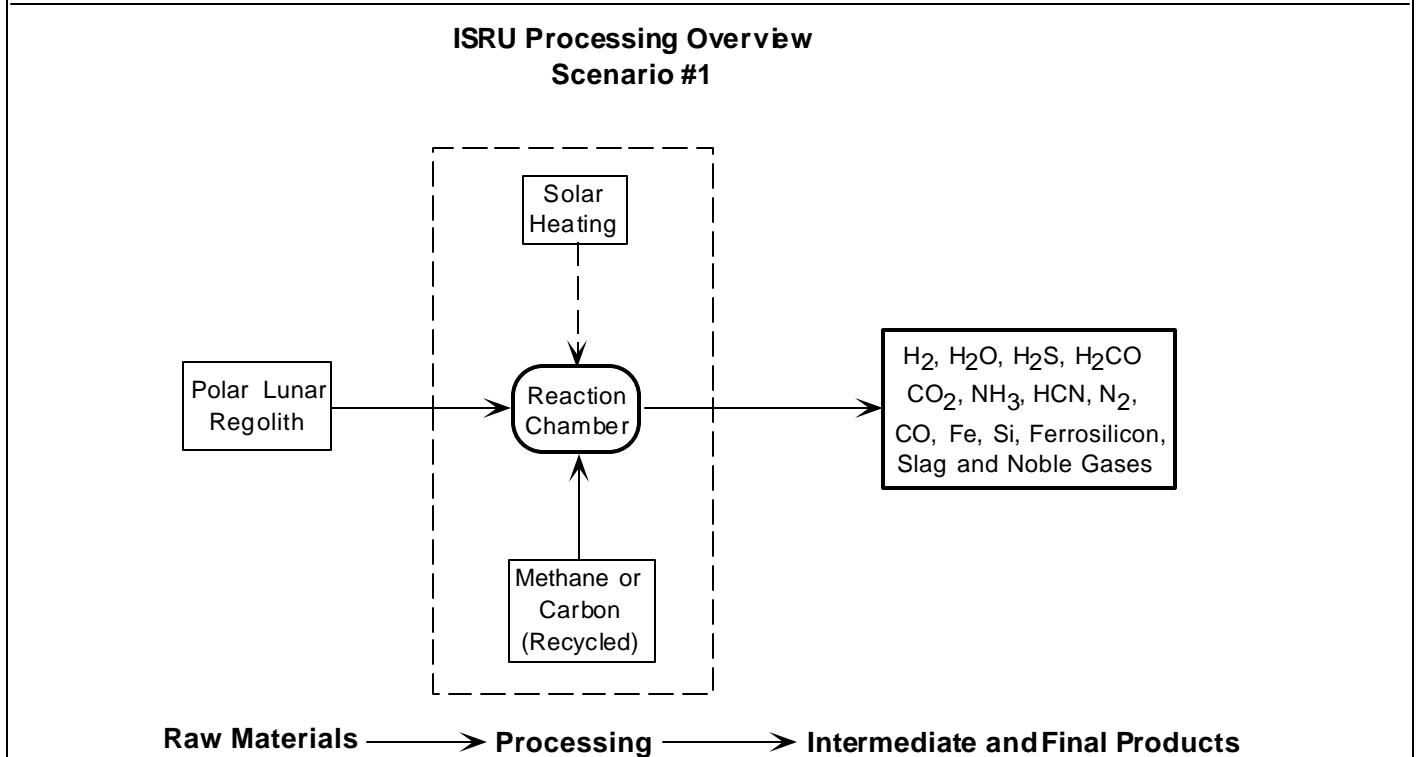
ISRU Processing Overview
Scenario #1

Solar Heating

Polar Lunar Regolith

Reaction Chamber

Methane or Carbon (Recycled)

$H_2$, $H_2O$, $H_2S$, $H_2CO$
$CO_2$, $NH_3$, HCN, $N_2$,
CO, Fe, Si, Ferrosilicon,
Slag and Noble Gases

Raw Materials → Processing → Intermediate and Final Products